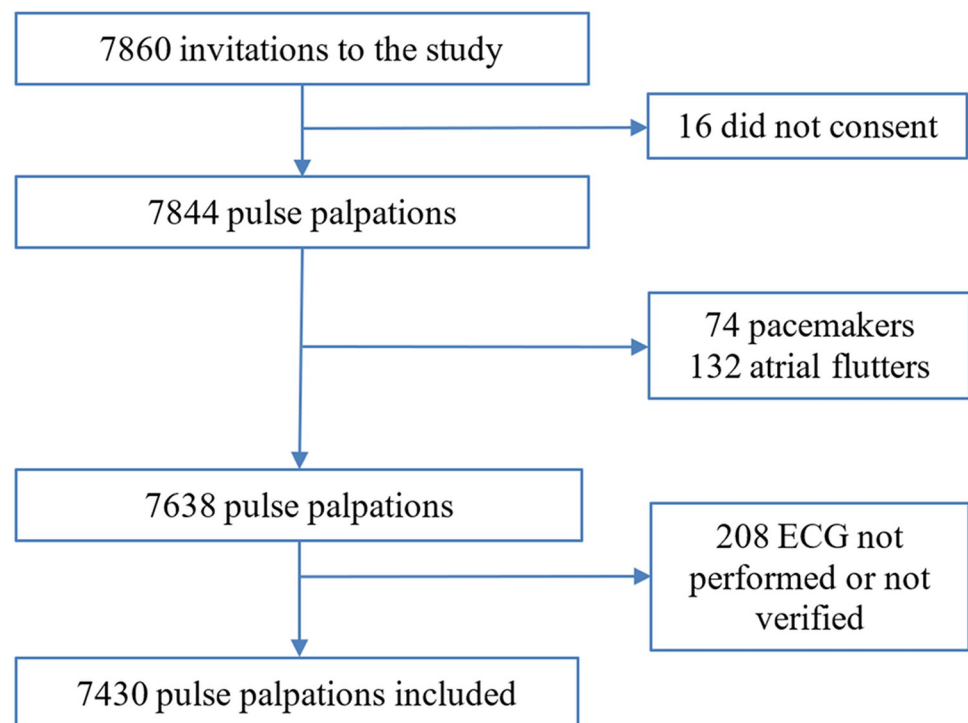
7860 invitations to the study

16 did not consent

7844 pulse palpations

74 pacemakers
132 atrial flutters

7638 pulse palpations

208 ECG not performed or not verified

7430 pulse palpations included